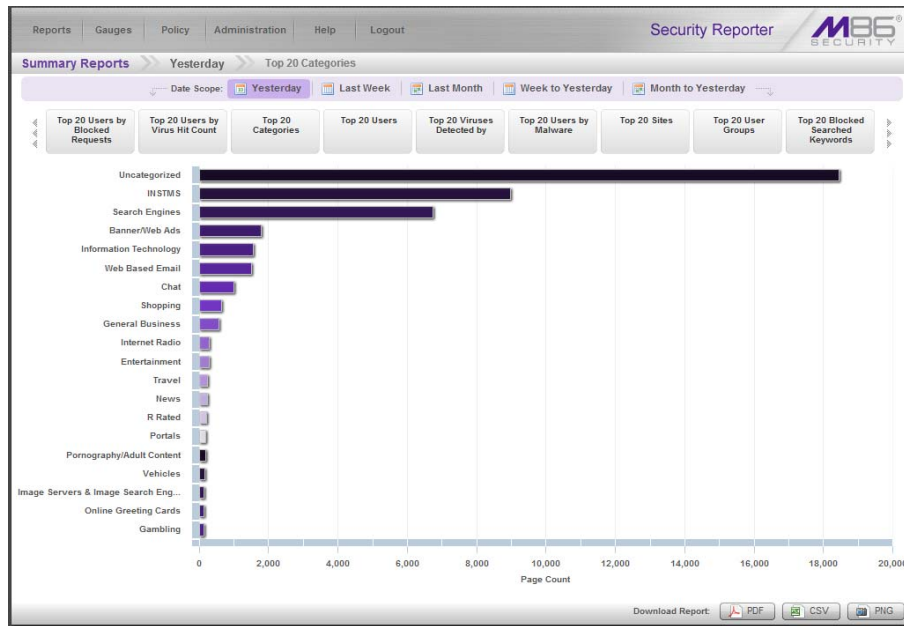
Reports | Gauges | Policy | Administration | Help | Logout

Security Reporter

M86 SECURITY

Summary Reports >> Yesterday >> Top 20 Categories

Date Scope: Yesterday | Last Week | Last Month | Week to Yesterday | Month to Yesterday

Top 20 Users by Blocked Requests | Top 20 Users by Virus Hit Count | Top 20 Categories | Top 20 Users | Top 20 Viruses Detected by | Top 20 Users by Malware | Top 20 Sites | Top 20 User Groups | Top 20 Blocked Searched Keywords

Uncategorized
INSTMS
Search Engines
Banner/Web Ads
Information Technology
Web Based Email
Chat
Shopping
General Business
Internet Radio
Entertainment
Travel
News
R Rated
Portals
Pornography/Adult Content
Vehicles
Image Servers & Image Search Eng...
Online Greeting Cards
Gambling

0 | 2,000 | 4,000 | 6,000 | 8,000 | 10,000 | 12,000 | 14,000 | 16,000 | 18,000 | 20,00

Page Count

Download Report: PDF | CSV | PNG